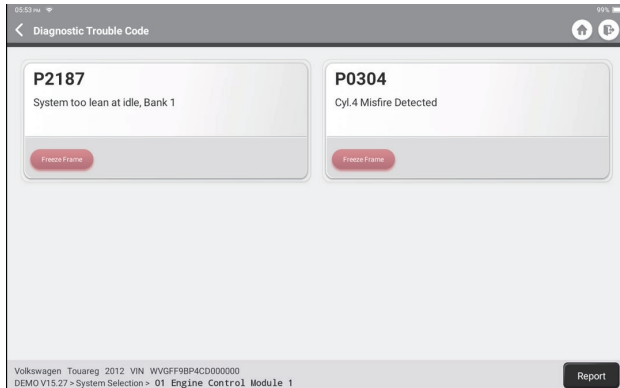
05:53 PM
99%

Diagnostic Trouble Code

P2187
System too lean at idle, Bank 1
Freeze Frame

P0304
Cyl.4 Misfire Detected
Freeze Frame

Volkswagen Touareg 2012 VIN WVGFF9BP4CD000000
DEMO V15.27 > System Selection > 01 Engine Control Module 1

Report